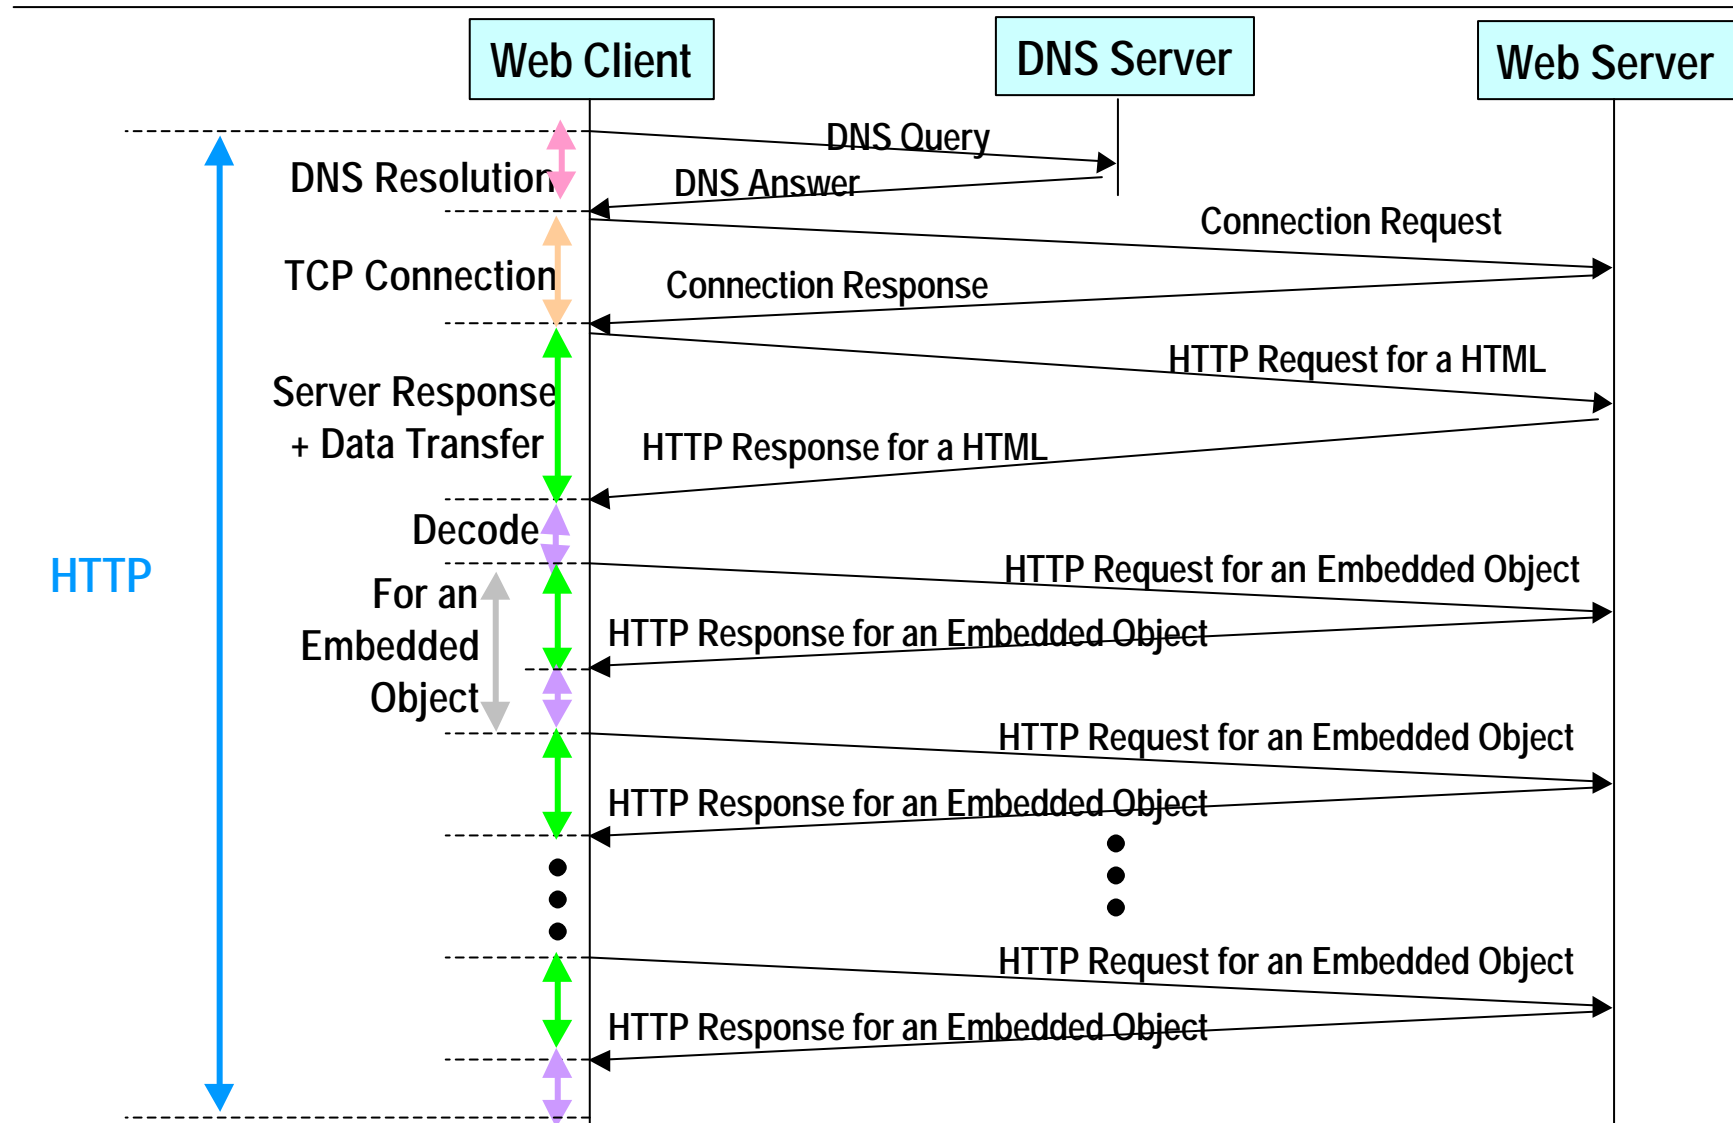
Web Client

DNS Server

Web Server

DNS Query

DNS Resolution

DNS Answer

Connection Request

TCP Connection

Connection Response

HTTP Request for a HTML

Server Response + Data Transfer

HTTP Response for a HTML

Decode

HTTP

HTTP Request for an Embedded Object

For an Embedded Object

HTTP Response for an Embedded Object

HTTP Request for an Embedded Object

HTTP Response for an Embedded Object

HTTP Request for an Embedded Object

HTTP Response for an Embedded Object